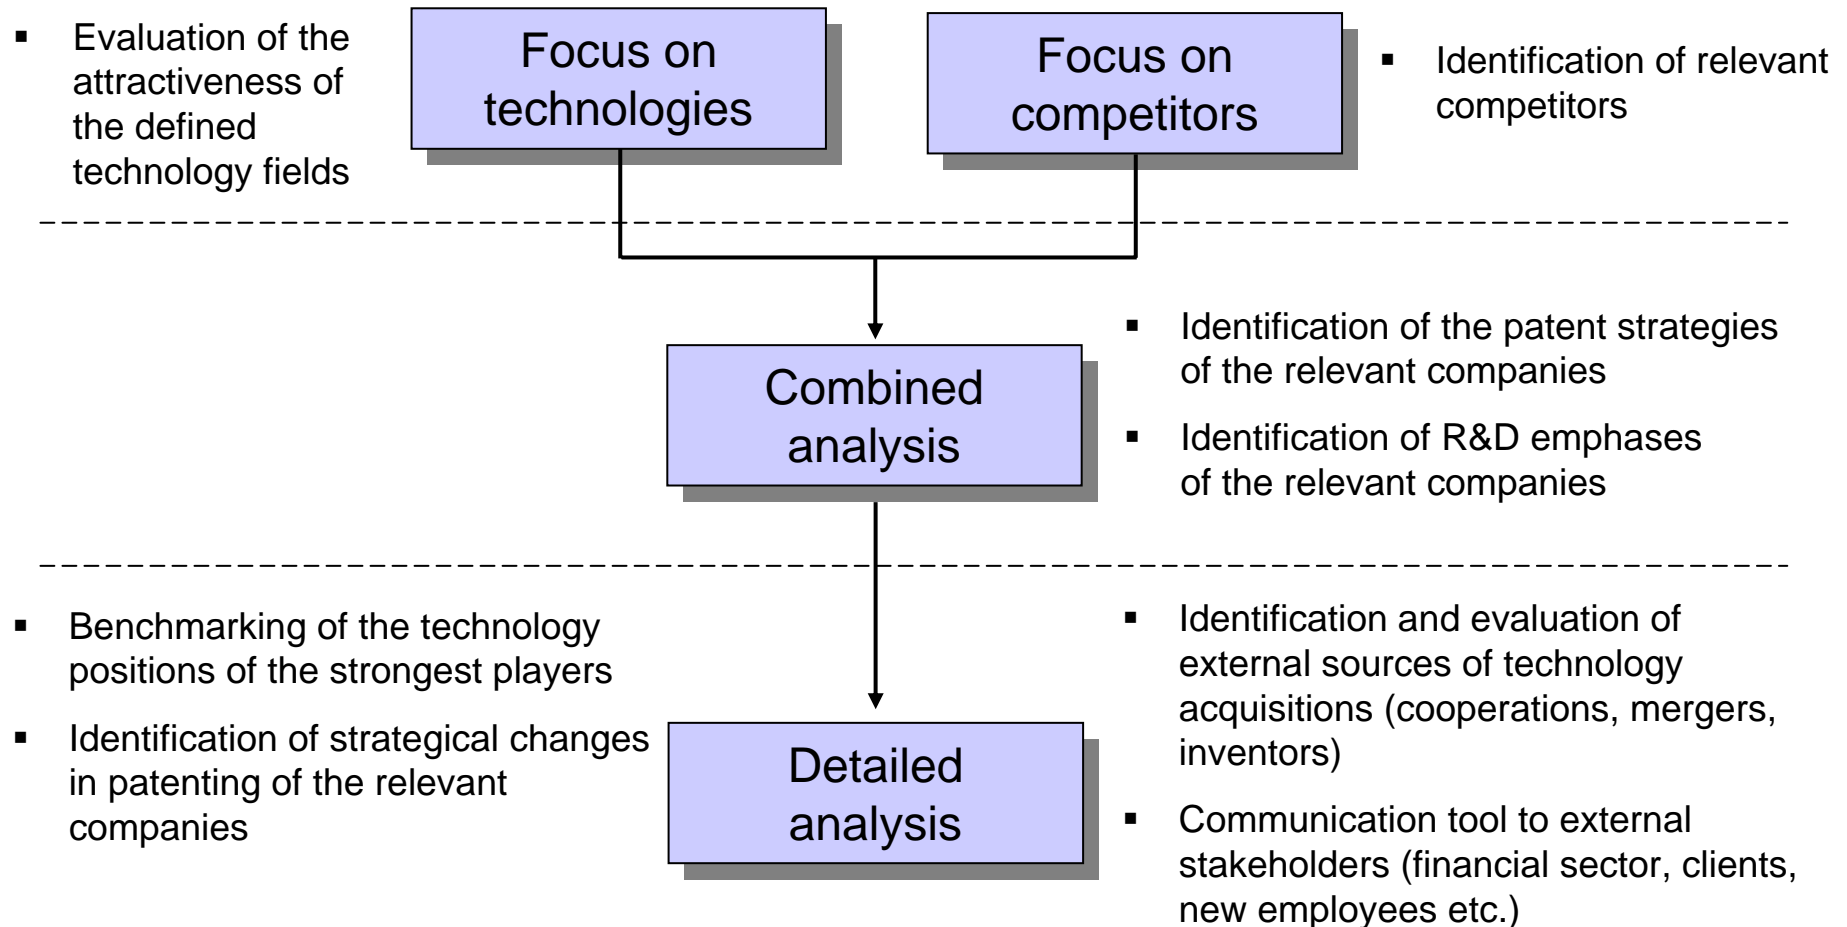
▪ Evaluation of the attractiveness of the defined technology fields

Focus on technologies

Focus on competitors

▪ Identification of relevant competitors

Combined analysis

▪ Identification of the patent strategies of the relevant companies

▪ Identification of R&D emphases of the relevant companies

▪ Benchmarking of the technology positions of the strongest players

▪ Identification of strategical changes in patenting of the relevant companies

Detailed analysis

▪ Identification and evaluation of external sources of technology acquisitions (cooperations, mergers, inventors)

▪ Communication tool to external stakeholders (financial sector, clients, new employees etc.)